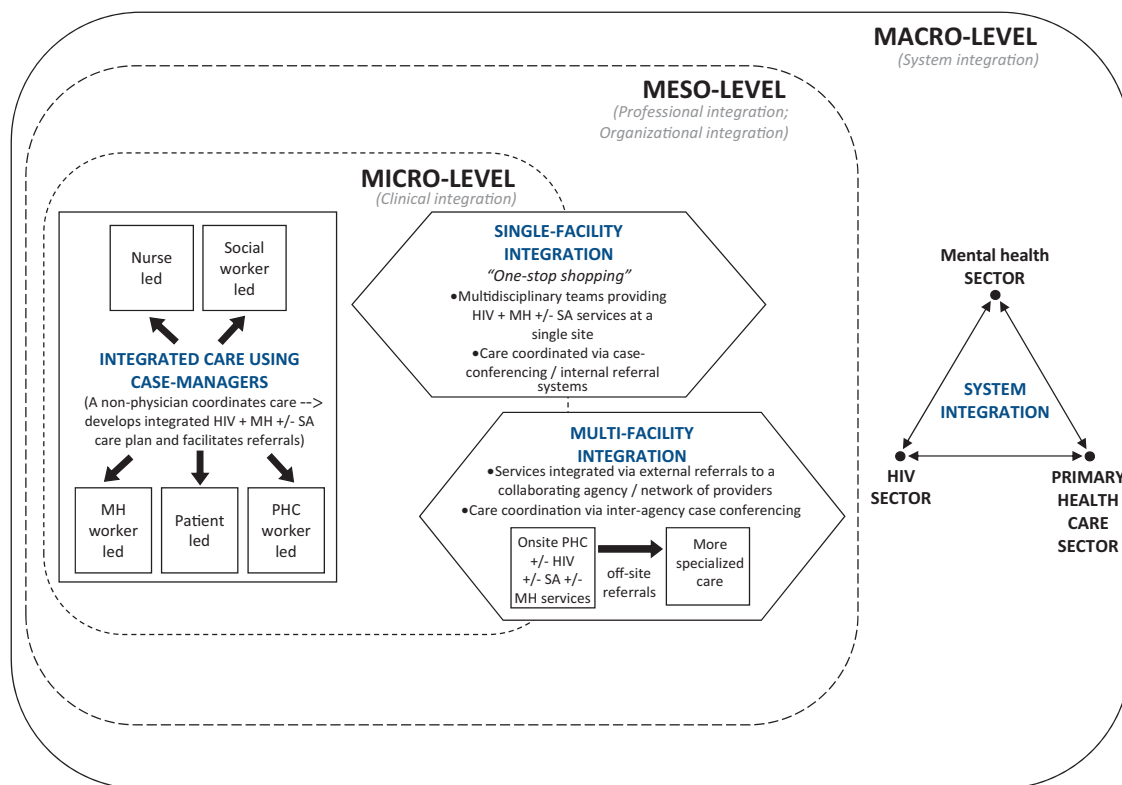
MACRO-LEVEL
(System integration)

MESO-LEVEL
(Professional integration; Organizational integration)

MICRO-LEVEL
(Clinical integration)

Nurse led

Social worker led

INTEGRATED CARE USING CASE-MANAGERS
(A non-physician coordinates care --> develops integrated HIV + MH +/- SA care plan and facilitates referrals)

MH worker led

Patient led

PHC worker led

SINGLE-FACILITY INTEGRATION
"One-stop shopping"
•Multidisciplinary teams providing HIV + MH +/- SA services at a single site
•Care coordinated via case-conferencing / internal referral systems

MULTI-FACILITY INTEGRATION
•Services integrated via external referrals to a collaborating agency / network of providers
•Care coordination via inter-agency case conferencing

Onsite PHC +/- HIV +/- SA +/- MH services

off-site referrals

More specialized care

Mental health SECTOR

SYSTEM INTEGRATION

HIV SECTOR

PRIMARY HEALTH CARE SECTOR